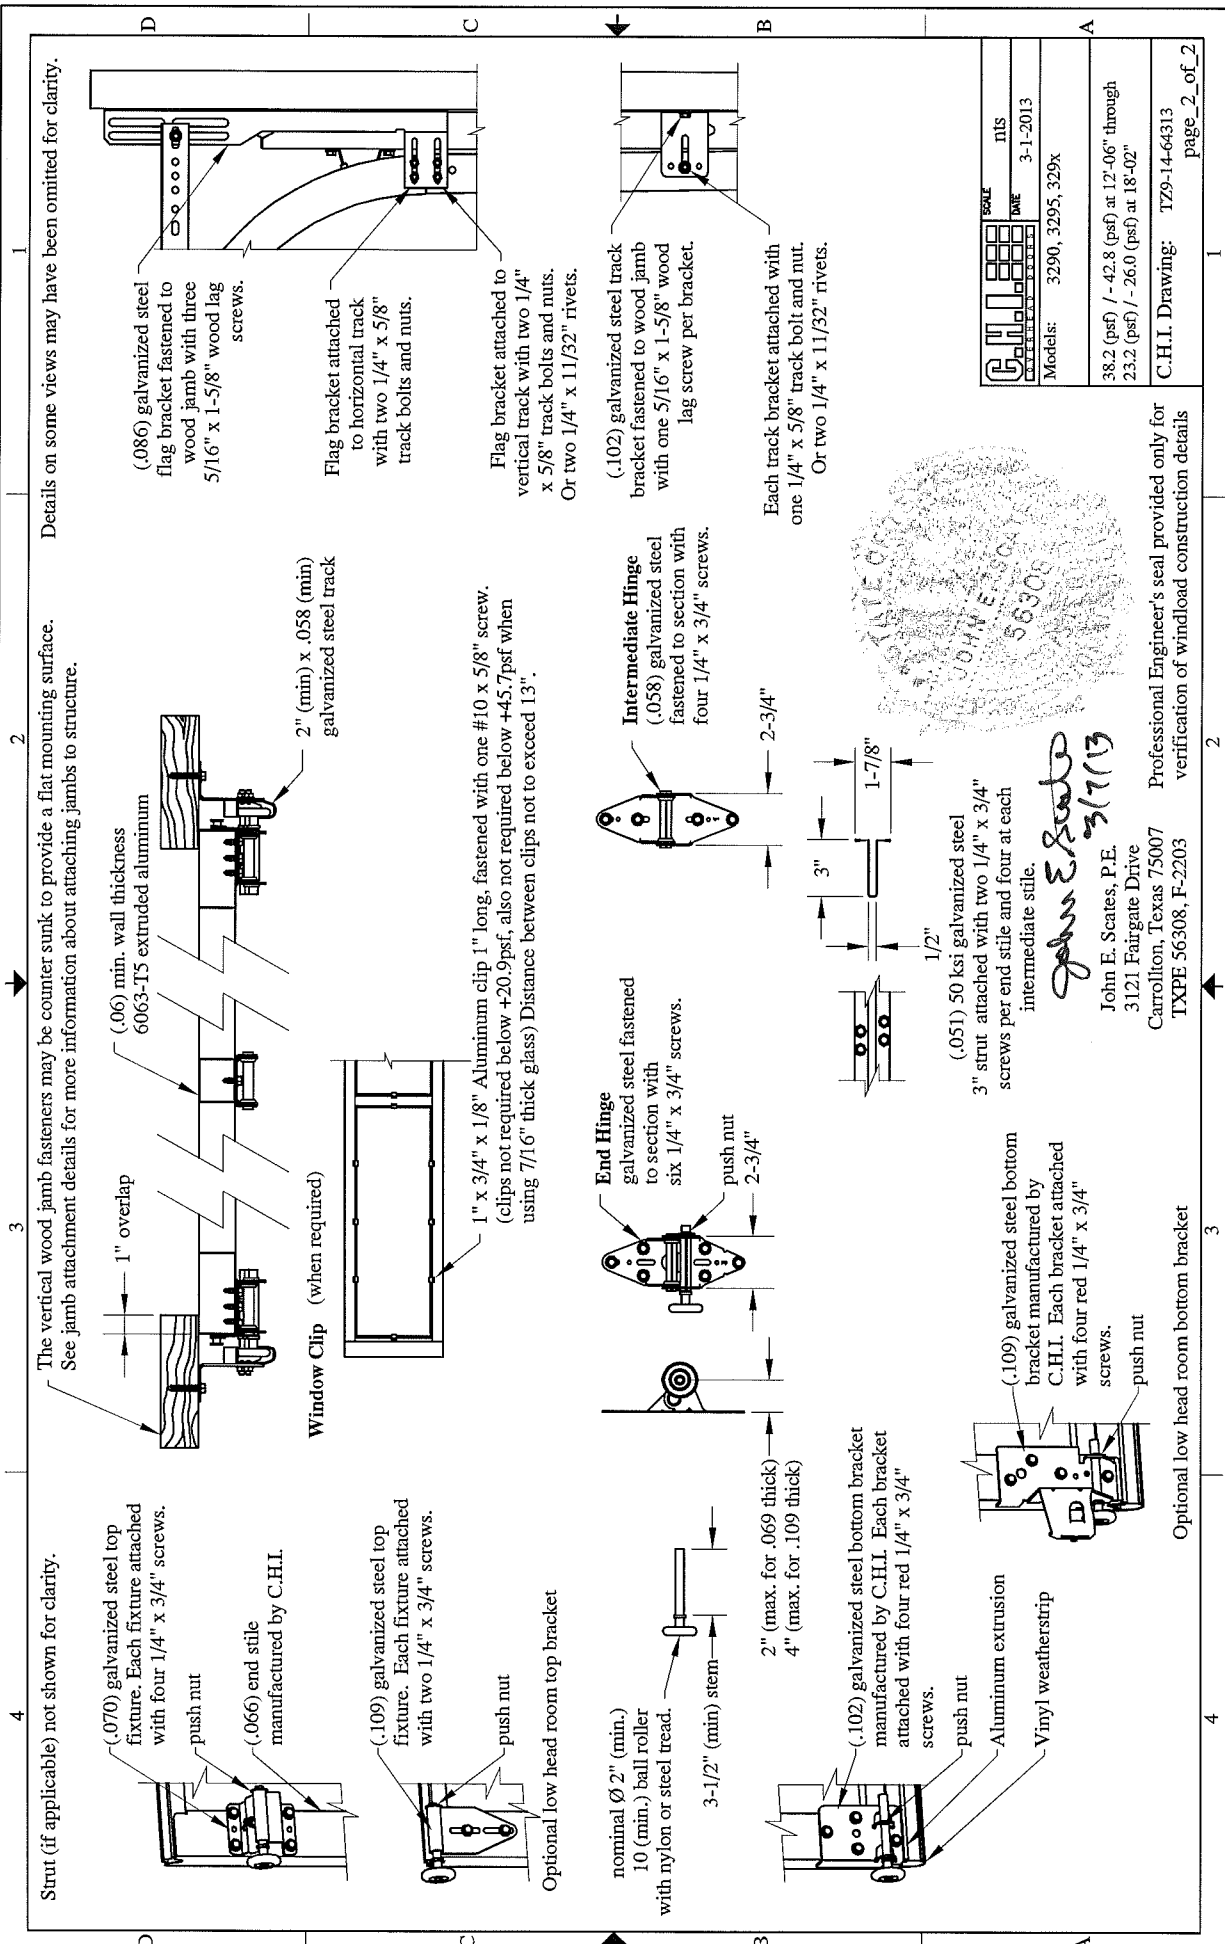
Strut (if applicable) not shown for clarity.

(.070) galvanized steel top fixture. Each fixture attached with four 1/4" x 3/4" screws.
push nut
(.066) end stile manufactured by C.H.I.

(.109) galvanized steel top fixture. Each fixture attached with two 1/4" x 3/4" screws.
push nut
Optional low head room top bracket

nominal Ø 2" (min.) 10 (min.) ball roller with nylon or steel tread.
3-1/2" (min) stem
2" (max. for .069 thick)
4" (max. for .109 thick)

(.102) galvanized steel bottom bracket manufactured by C.H.I. Each bracket attached with four red 1/4" x 3/4" screws.
push nut
Aluminum extrusion
Vinyl weatherstrip

The vertical wood jamb fasteners may be counter sunk to provide a flat mounting surface. See jamb attachment details for more information about attaching jambs to structure.

1" overlap
(.06) min. wall thickness 6063-T5 extruded aluminum
2" (min) x .058 (min) galvanized steel track

Window Clip (when required)

1" x 3/4" x 1/8" Aluminum clip 1" long, fastened with one #10 x 5/8" screw. (clips not required below +20.9psf, also not required below +45.7psf when using 7/16" thick glass) Distance between clips not to exceed 13".

End Hinge galvanized steel fastened to section with six 1/4" x 3/4" screws.
push nut
2-3/4"

Intermediate Hinge (.058) galvanized steel fastened to section with four 1/4" x 3/4" screws.
2-3/4"

1/2"
3"
1-7/8"

(.051) 50 ksi galvanized steel 3" strut attached with two 1/4" x 3/4" screws per end stile and four at each intermediate stile.

(.109) galvanized steel bottom bracket manufactured by C.H.I. Each bracket attached with four red 1/4" x 3/4" screws.
push nut
Optional low head room bottom bracket

John E Scates 3/7/13

John E. Scates, P.E.
3121 Fairgate Drive
Carrollton, Texas 75007
TXPE 56308, F-2203

JOHN E. SCATES 56308

Professional Engineer's seal provided only for verification of windload construction details

Details on some views may have been omitted for clarity.

(.086) galvanized steel flag bracket fastened to wood jamb with three 5/16" x 1-5/8" wood lag screws.

Flag bracket attached to horizontal track with two 1/4" x 5/8" track bolts and nuts.

Flag bracket attached to vertical track with two 1/4" x 5/8" track bolts and nuts. Or two 1/4" x 11/32" rivets.

(.102) galvanized steel track bracket fastened to wood jamb with one 5/16" x 1-5/8" wood lag screw per bracket.

Each track bracket attached with one 1/4" x 5/8" track bolt and nut. Or two 1/4" x 11/32" rivets.

C.H.I. OVERHEAD DOORS
SCALE nts
DATE 3-1-2013
Models: 3290, 3295, 329x
38.2 (psf) / - 42.8 (psf) at 12'-06" through
23.2 (psf) / - 26.0 (psf) at 18'-02"
C.H.I. Drawing: TZ9-14-64313
page_2_of_2

D C B A
1 2 3 4